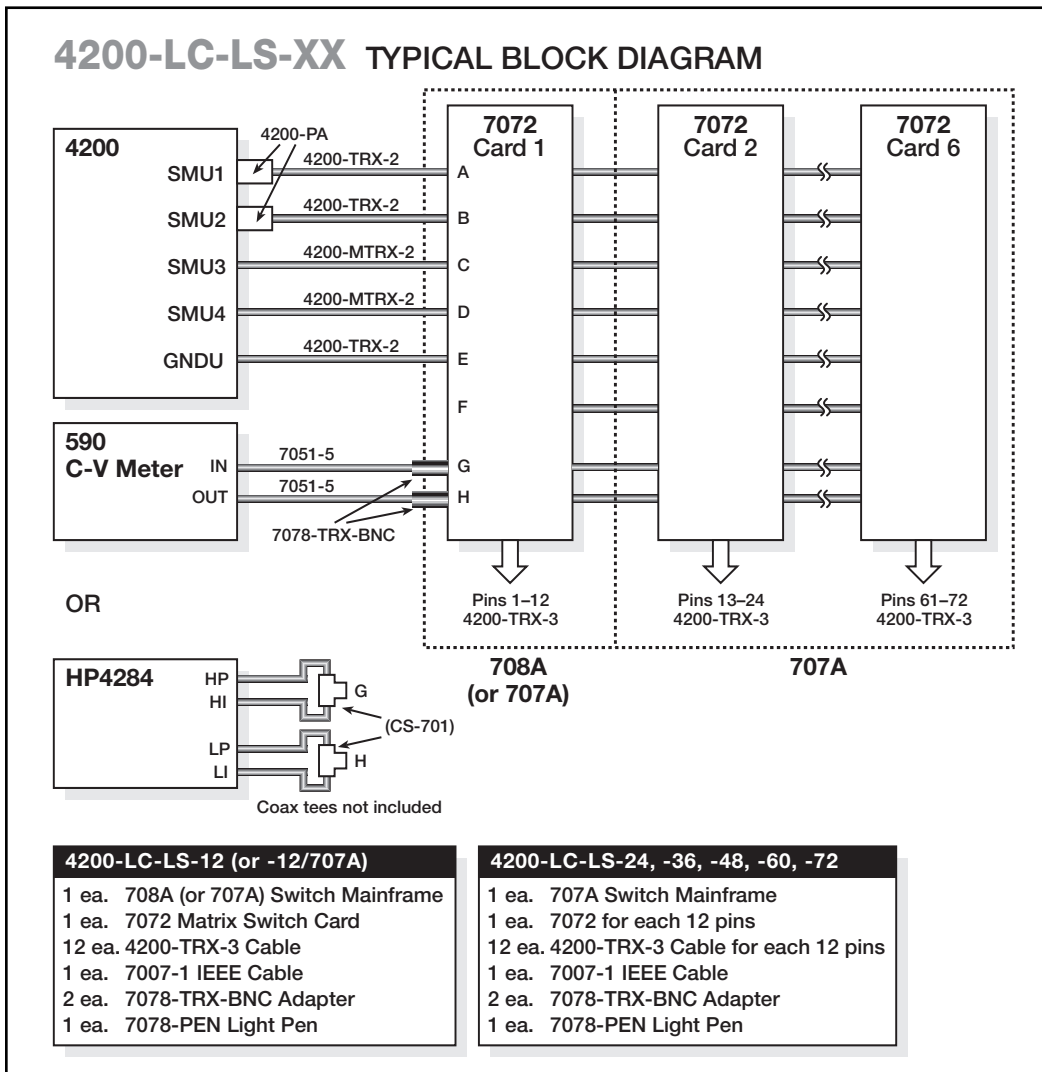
4200-LC-LS-XX TYPICAL BLOCK DIAGRAM

4200
SMU1
SMU2
SMU3
SMU4
GNDU

4200-PA
4200-TRX-2
4200-TRX-2
4200-MTRX-2
4200-MTRX-2
4200-TRX-2

7072
Card 1
A
B
C
D
E
F
G
H

7072
Card 2

7072
Card 6

590
C-V Meter
IN
OUT
7051-5
7051-5
7078-TRX-BNC

Pins 1–12
4200-TRX-3

Pins 13–24
4200-TRX-3

Pins 61–72
4200-TRX-3

708A
(or 707A)

707A

OR

HP4284
HP
HI
LP
LI
G
H
(CS-701)
Coax tees not included

| 4200-LC-LS-12 (or -12/707A) |
|---|
| 1 ea. 708A (or 707A) Switch Mainframe |
| 1 ea. 7072 Matrix Switch Card |
| 12 ea. 4200-TRX-3 Cable |
| 1 ea. 7007-1 IEEE Cable |
| 2 ea. 7078-TRX-BNC Adapter |
| 1 ea. 7078-PEN Light Pen |

| 4200-LC-LS-24, -36, -48, -60, -72 |
|---|
| 1 ea. 707A Switch Mainframe |
| 1 ea. 7072 for each 12 pins |
| 12 ea. 4200-TRX-3 Cable for each 12 pins |
| 1 ea. 7007-1 IEEE Cable |
| 2 ea. 7078-TRX-BNC Adapter |
| 1 ea. 7078-PEN Light Pen |